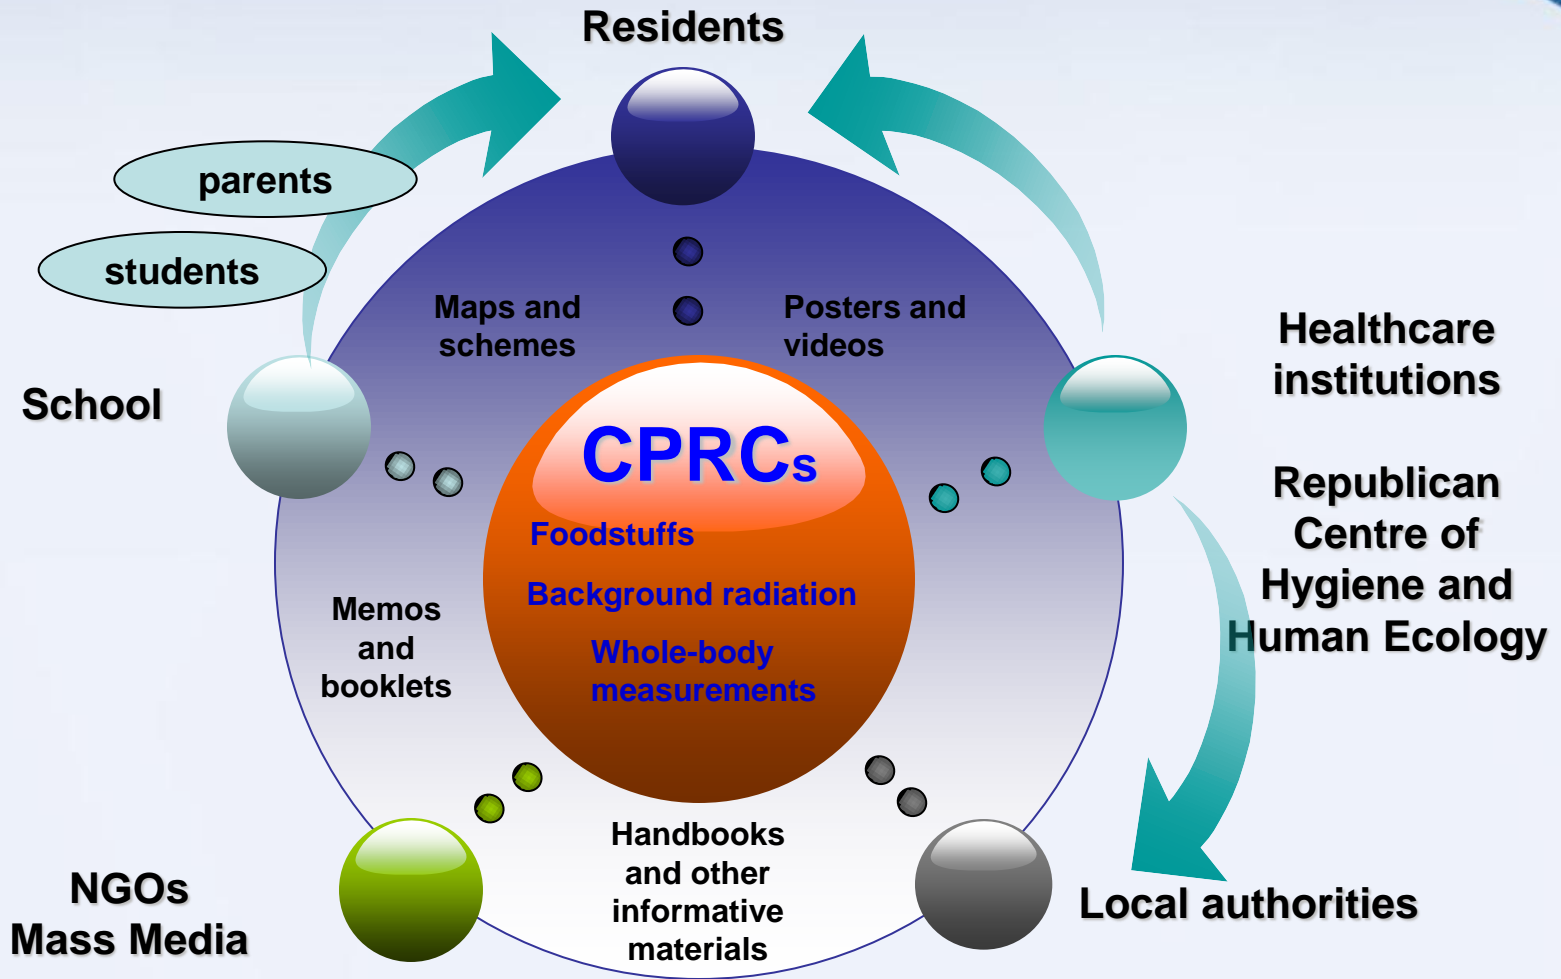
Residents

parents

students

Maps and schemes

Posters and videos

Healthcare institutions

School

CPRCs

Foodstuffs

Background radiation

Whole-body measurements

Republican Centre of Hygiene and Human Ecology

Memos and booklets

Handbooks and other informative materials

NGOs
Mass Media

Local authorities